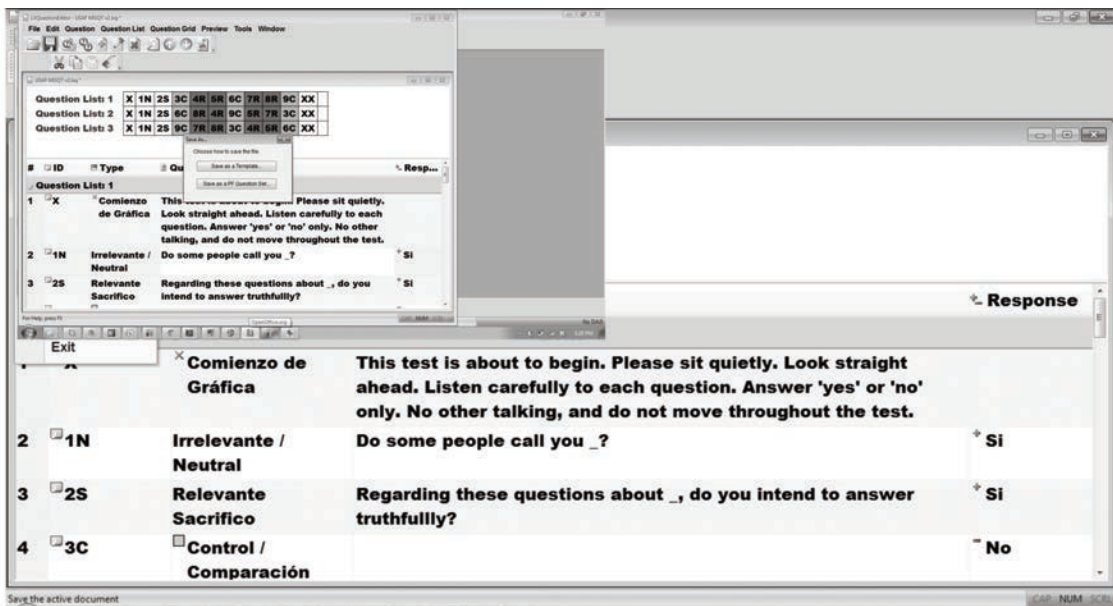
File Edit Question Question List Question Grid Preview Tools Window

Question List: 1 | X | 1N | 2S | 3C | 4R | 5R | 6C | 7R | 8R | 9C | XX
Question List: 2 | X | 1N | 2S | 6C | 8R | 4R | 9C | 5R | 7R | 3C | XX
Question List: 3 | X | 1N | 2S | 9C | 7R | 8R | 3C | 4R | 5R | 6C | XX

Save As...
Choose how to save the file.
Save as a Template...
Save as a PF Question Set...

# ID Type Qu... Resp...
Question List: 1
1 X Comienzo de Gráfica This test is about to begin. Please sit quietly. Look straight ahead. Listen carefully to each question. Answer 'yes' or 'no' only. No other talking, and do not move throughout the test.
2 1N Irrelevante / Neutral Do some people call you _? Si
3 2S Relevante Sacrifico Regarding these questions about _, do you intend to answer truthfullly? Si

For Help, press F1

Exit

Response

| # | ID | Type | Question | Response |
|---|---|---|---|---|
| 1 | X | Comienzo de Gráfica | This test is about to begin. Please sit quietly. Look straight ahead. Listen carefully to each question. Answer 'yes' or 'no' only. No other talking, and do not move throughout the test. | |
| 2 | 1N | Irrelevante / Neutral | Do some people call you _? | Si |
| 3 | 2S | Relevante Sacrifico | Regarding these questions about _, do you intend to answer truthfullly? | Si |
| 4 | 3C | Control / Comparación | | No |

Save the active document
CAP NUM SCRL